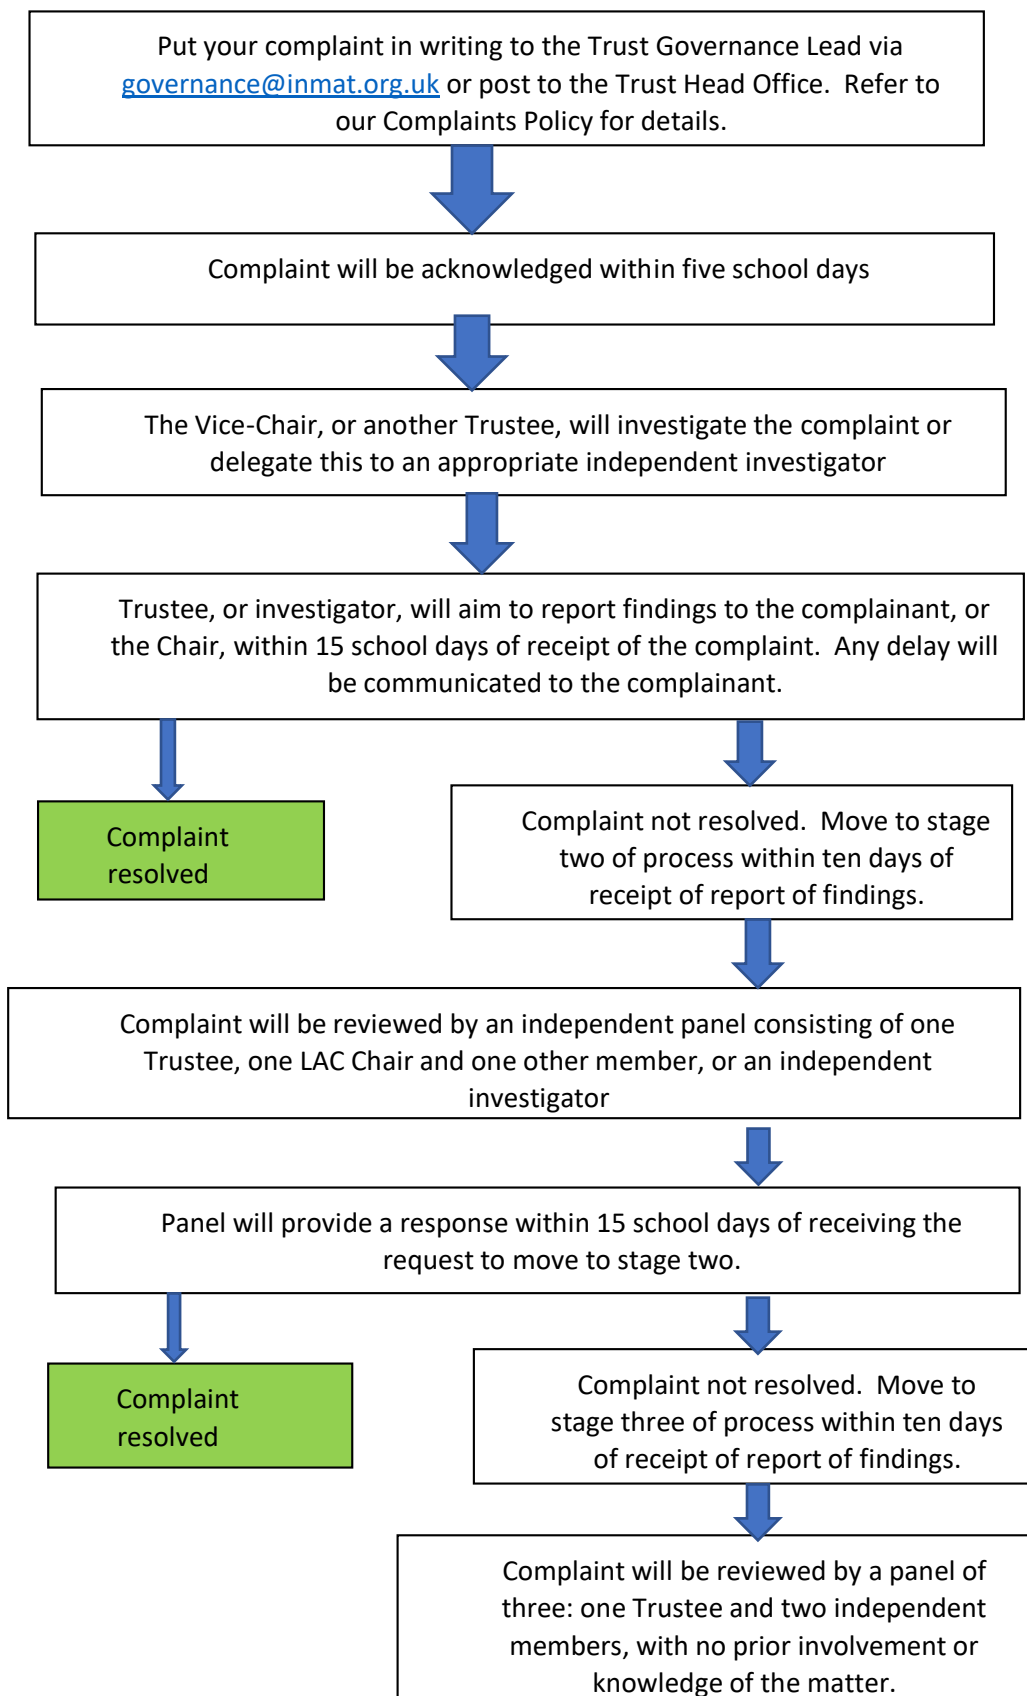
Put your complaint in writing to the Trust Governance Lead via governance@inmat.org.uk or post to the Trust Head Office. Refer to our Complaints Policy for details.

Complaint will be acknowledged within five school days

The Vice-Chair, or another Trustee, will investigate the complaint or delegate this to an appropriate independent investigator

Trustee, or investigator, will aim to report findings to the complainant, or the Chair, within 15 school days of receipt of the complaint. Any delay will be communicated to the complainant.

Complaint resolved

Complaint not resolved. Move to stage two of process within ten days of receipt of report of findings.

Complaint will be reviewed by an independent panel consisting of one Trustee, one LAC Chair and one other member, or an independent investigator

Panel will provide a response within 15 school days of receiving the request to move to stage two.

Complaint resolved

Complaint not resolved. Move to stage three of process within ten days of receipt of report of findings.

Complaint will be reviewed by a panel of three: one Trustee and two independent members, with no prior involvement or knowledge of the matter.